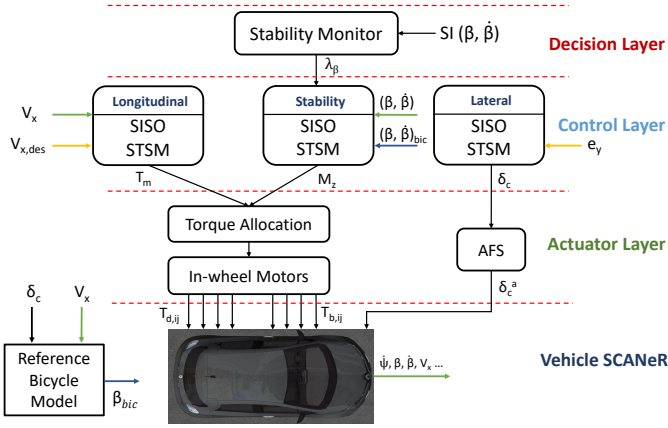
Stability Monitor

SI $(\beta, \dot{\beta})$

Decision Layer

$\lambda_\beta$

$V_x$

$V_{x,des}$

Longitudinal
SISO
STSM

Stability
SISO
STSM

$(\beta, \dot{\beta})$

$(\beta, \dot{\beta})_{bic}$

Lateral
SISO
STSM

$e_y$

Control Layer

$T_m$

$M_z$

$\delta_c$

Torque Allocation

AFS

Actuator Layer

In-wheel Motors

$\delta_c^a$

$\delta_c$

$V_x$

$T_{d,ij}$

$T_{b,ij}$

Reference Bicycle Model

$\beta_{bic}$

$\dot{\psi}, \beta, \dot{\beta}, v_x$ ...

Vehicle SCANeR